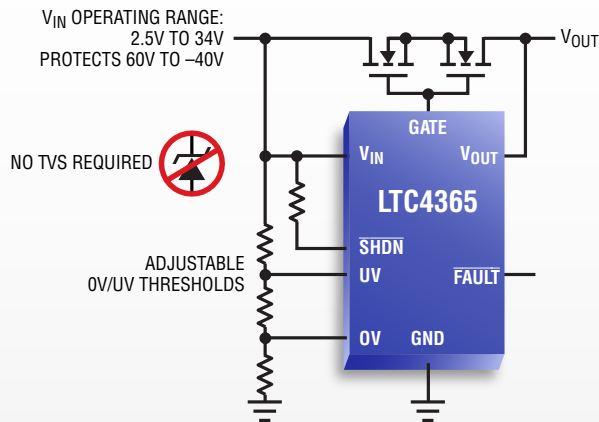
$V_{IN}$ OPERATING RANGE:
2.5V TO 34V
PROTECTS 60V TO –40V

$V_{OUT}$

NO TVS REQUIRED

GATE

$V_{IN}$

$V_{OUT}$

LTC4365

$\overline{SHDN}$

ADJUSTABLE
0V/UV THRESHOLDS

UV

$\overline{FAULT}$

OV

GND